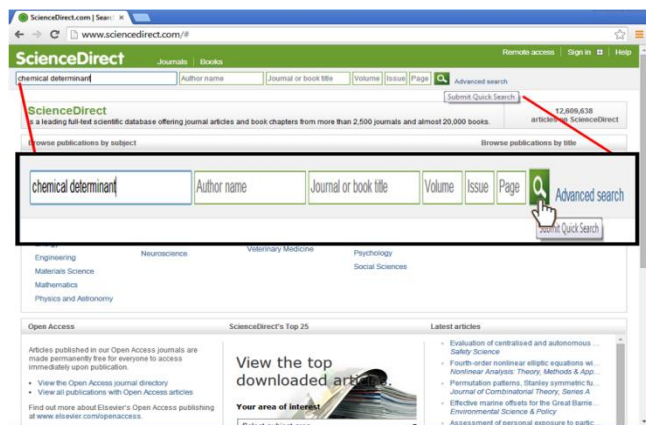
ScienceDirect.com | Searc ×

www.sciencedirect.com/#

ScienceDirect Journals | Books

Remote access | Sign in | Help

chemical determinant Author name Journal or book title Volume Issue Page Advanced search

Submit Quick Search

ScienceDirect
is a leading full-text scientific database offering journal articles and book chapters from more than 2,500 journals and almost 20,000 books.

12,609,638 articles on ScienceDirect

Browse publications by subject

Browse publications by title

chemical determinant Author name Journal or book title Volume Issue Page Advanced search

Submit Quick Search

Energy
Engineering
Materials Science
Mathematics
Physics and Astronomy

Neuroscience

Veterinary Medicine

Psychology
Social Sciences

Open Access

Articles published in our Open Access journals are made permanently free for everyone to access immediately upon publication.

• View the Open Access journal directory
• View all publications with Open Access articles

Find out more about Elsevier's Open Access publishing at www.elsevier.com/openaccess.

ScienceDirect's Top 25

View the top downloaded articles.

Your area of interest

Latest articles

• Evaluation of centralised and autonomous ...
Safety Science
• Fourth-order nonlinear elliptic equations wi...
Nonlinear Analysis: Theory, Methods & App...
• Permutation patterns, Stanley symmetric fu...
Journal of Combinatorial Theory, Series A
• Effective marine offsets for the Great Barrie...
Environmental Science & Policy
• Assessment of personal exposure to partic...